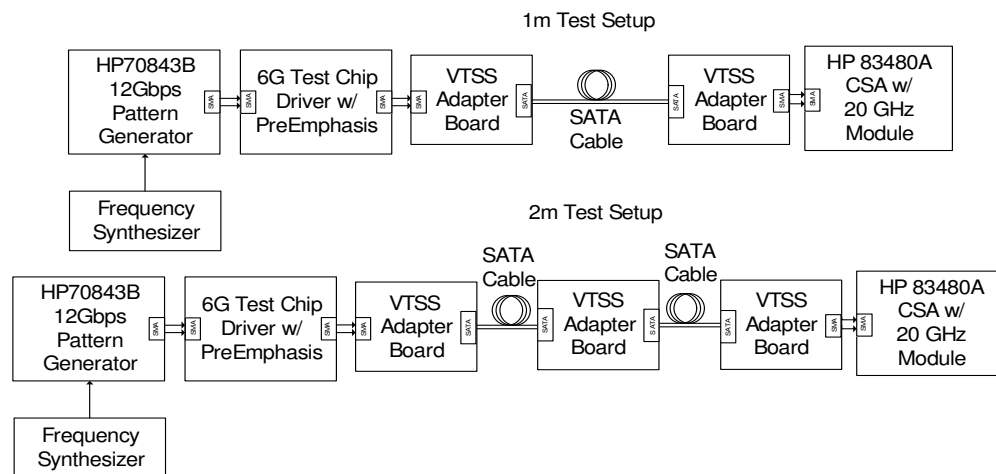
1m Test Setup

HP70843B 12Gbps Pattern Generator

SMA

SMA

6G Test Chip Driver w/ PreEmphasis

SMA

SMA

VTSS Adapter Board

SATA

SATA Cable

SATA

VTSS Adapter Board

SMA

SMA

HP 83480A CSA w/ 20 GHz Module

Frequency Synthesizer

2m Test Setup

HP70843B 12Gbps Pattern Generator

SMA

SMA

6G Test Chip Driver w/ PreEmphasis

SMA

SMA

VTSS Adapter Board

SATA

SATA Cable

SATA

VTSS Adapter Board

SATA

SATA Cable

SATA

VTSS Adapter Board

SMA

SMA

HP 83480A CSA w/ 20 GHz Module

Frequency Synthesizer